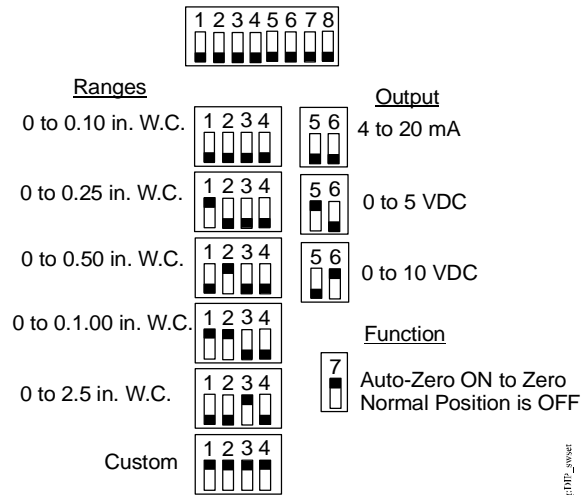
1 2 3 4 5 6 7 8

Ranges

0 to 0.10 in. W.C. 1 2 3 4

0 to 0.25 in. W.C. 1 2 3 4

0 to 0.50 in. W.C. 1 2 3 4

0 to 0.1.00 in. W.C. 1 2 3 4

0 to 2.5 in. W.C. 1 2 3 4

Custom 1 2 3 4

Output

5 6 4 to 20 mA

5 6 0 to 5 VDC

5 6 0 to 10 VDC

Function

7 Auto-Zero ON to Zero Normal Position is OFF

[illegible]DIP_swset